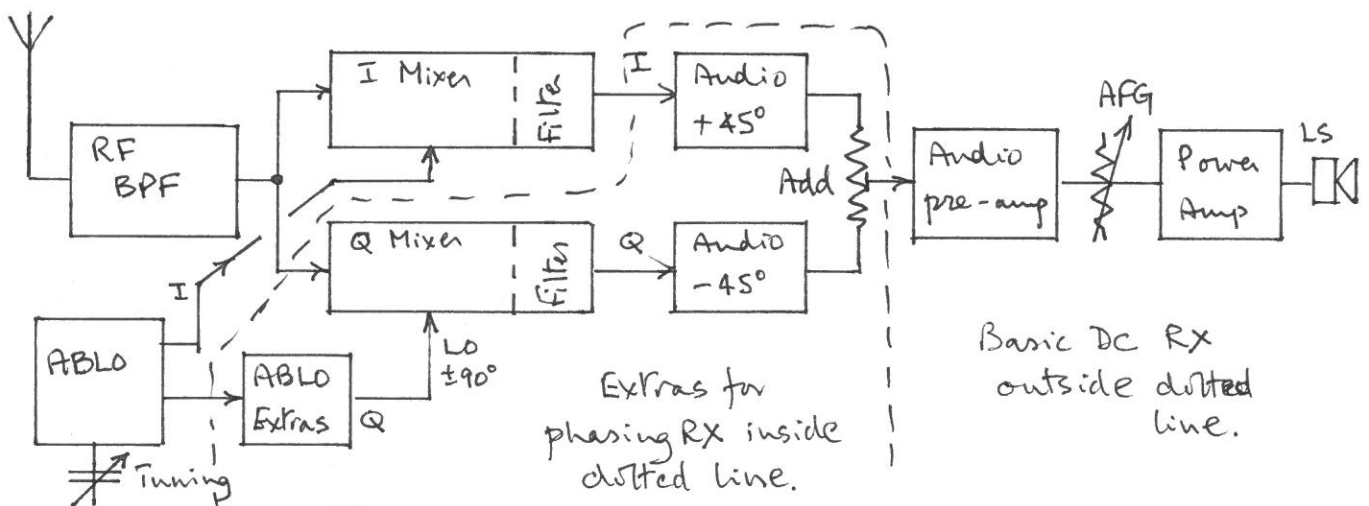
RF BPF

I Mixer

Filter

I

Audio +45°

Q Mixer

Filter

Q

Audio −45°

Add

Audio pre-amp

AFG

Power Amp

LS

I

ABLO

ABLO Extras

Q

LO ±90°

Tuning

Extras for phasing RX inside dotted line.

Basic DC RX outside dotted line.